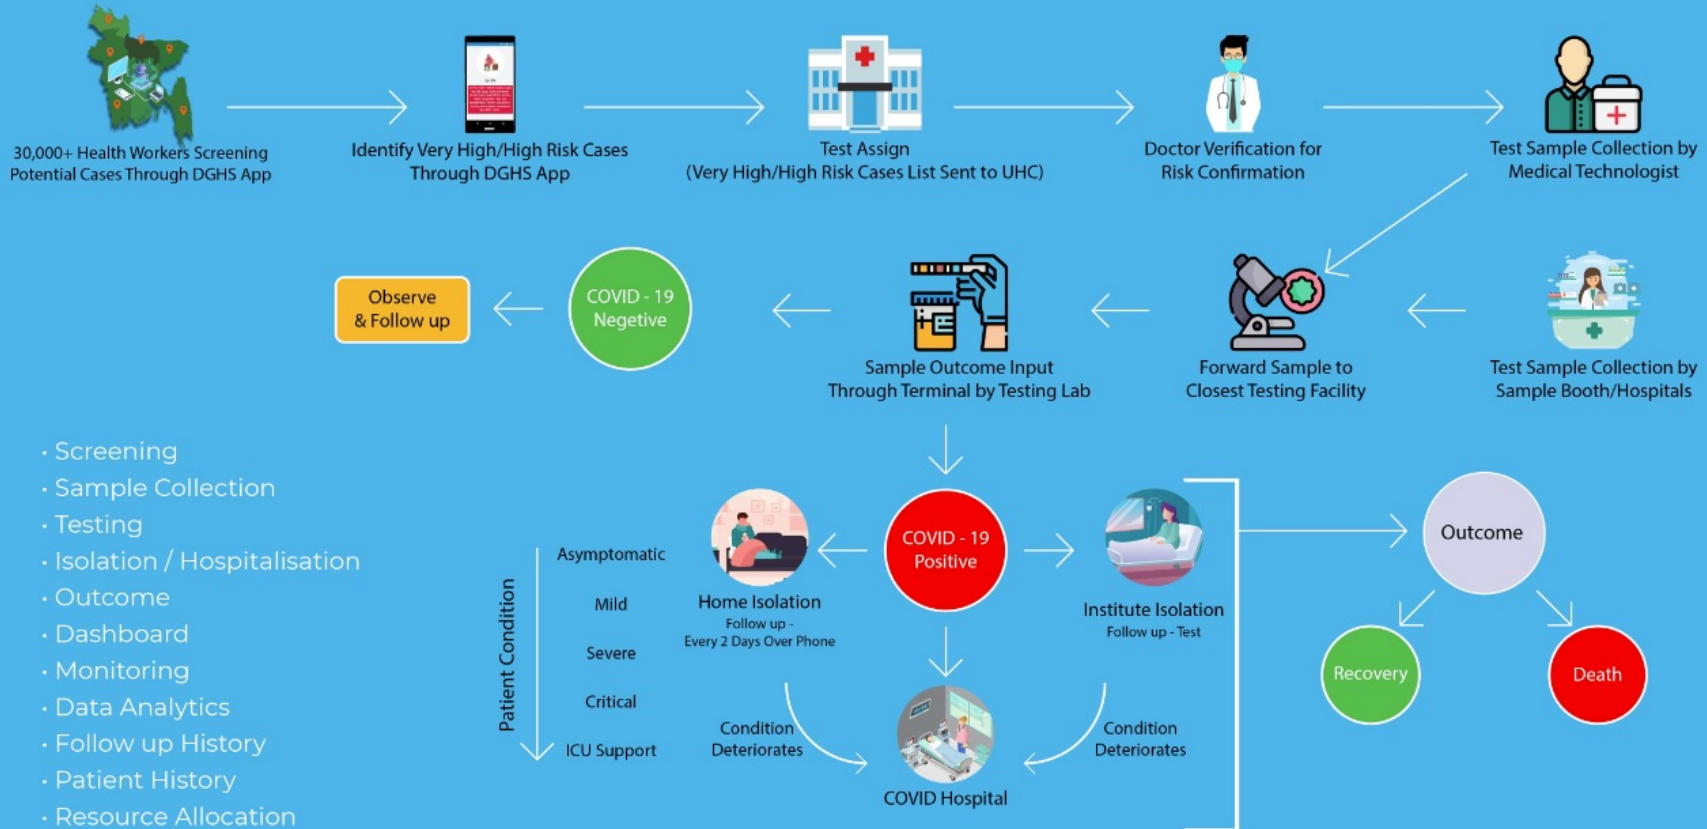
30,000+ Health Workers Screening Potential Cases Through DGHS App

Identify Very High/High Risk Cases Through DGHS App

Test Assign (Very High/High Risk Cases List Sent to UHC)

Doctor Verification for Risk Confirmation

Test Sample Collection by Medical Technologist

Test Sample Collection by Sample Booth/Hospitals

Forward Sample to Closest Testing Facility

Sample Outcome Input Through Terminal by Testing Lab

COVID - 19 Negetive

Observe & Follow up

· Screening
· Sample Collection
· Testing
· Isolation / Hospitalisation
· Outcome
· Dashboard
· Monitoring
· Data Analytics
· Follow up History
· Patient History
· Resource Allocation

Patient Condition

Asymptomatic

Mild

Severe

Critical

ICU Support

Home Isolation
Follow up - Every 2 Days Over Phone

COVID - 19 Positive

Institute Isolation
Follow up - Test

Condition Deteriorates

Condition Deteriorates

COVID Hospital

Outcome

Recovery

Death